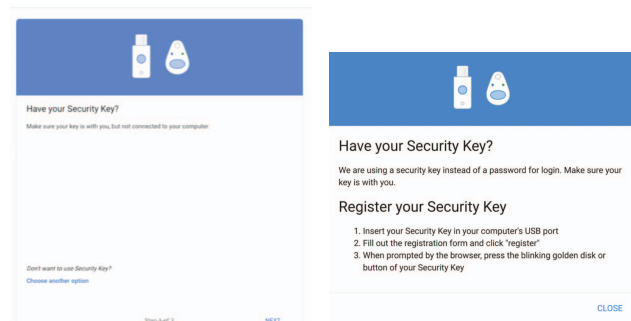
Have your Security Key?

Make sure your key is with you, but not connected to your computer.

Don't want to use Security Key?

Choose another option

Step 1 of 2

NEXT

Have your Security Key?

We are using a security key instead of a password for login. Make sure your key is with you.

Register your Security Key

1. Insert your Security Key in your computer's USB port
2. Fill out the registration form and click "register"
3. When prompted by the browser, press the blinking golden disk or button of your Security Key

CLOSE